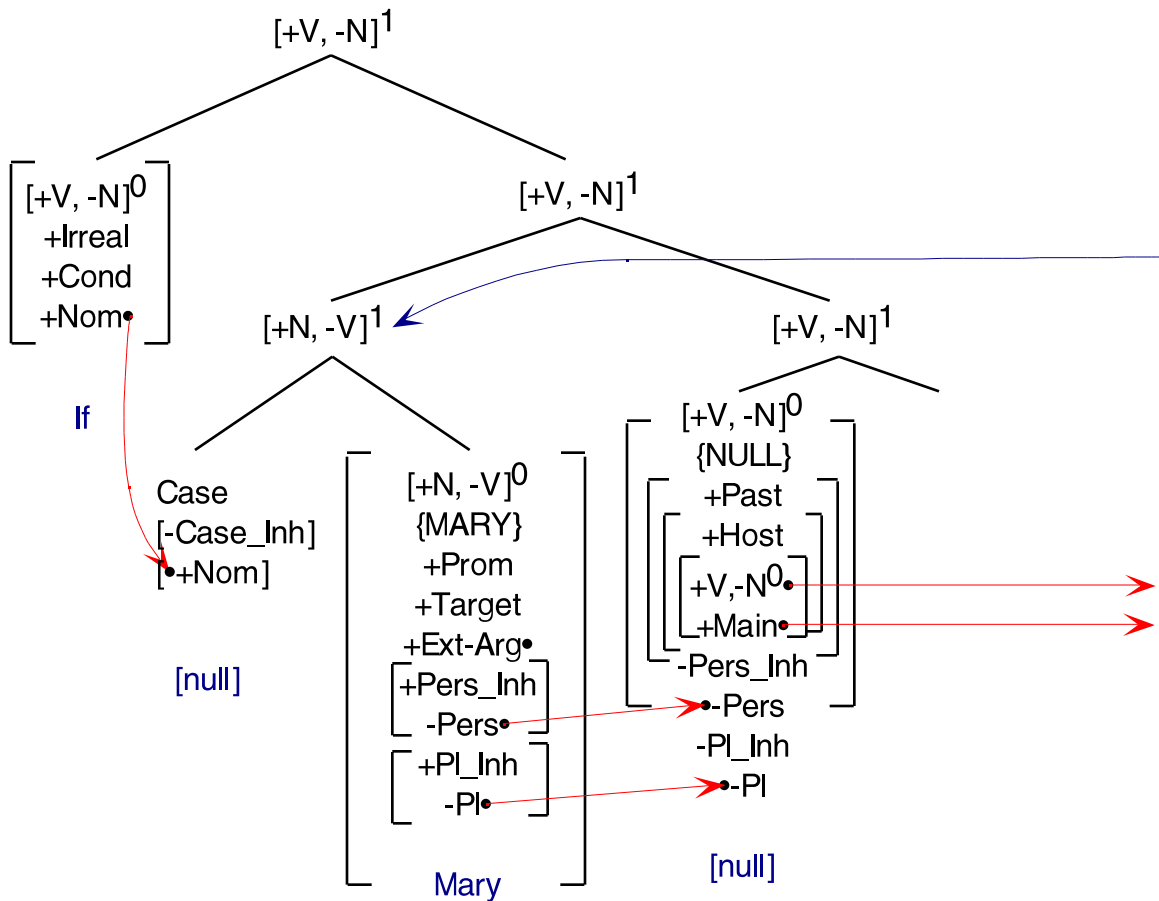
[+V, -N]$^1$

[+V, -N]$^0$
+Irreal
+Cond
+Nom

If

[+V, -N]$^1$

[+N, -V]$^1$

Case
[-Case_Inh]
[+Nom]

[null]

[+N, -V]$^0$
{MARY}
+Prom
+Target
+Ext-Arg
+Pers_Inh
-Pers
+Pl_Inh
-Pl

Mary

[+V, -N]$^1$

[+V, -N]$^0$
{NULL}
+Past
+Host
+V,-N$^0$
+Main
-Pers_Inh
-Pers
-Pl_Inh
-Pl

[null]